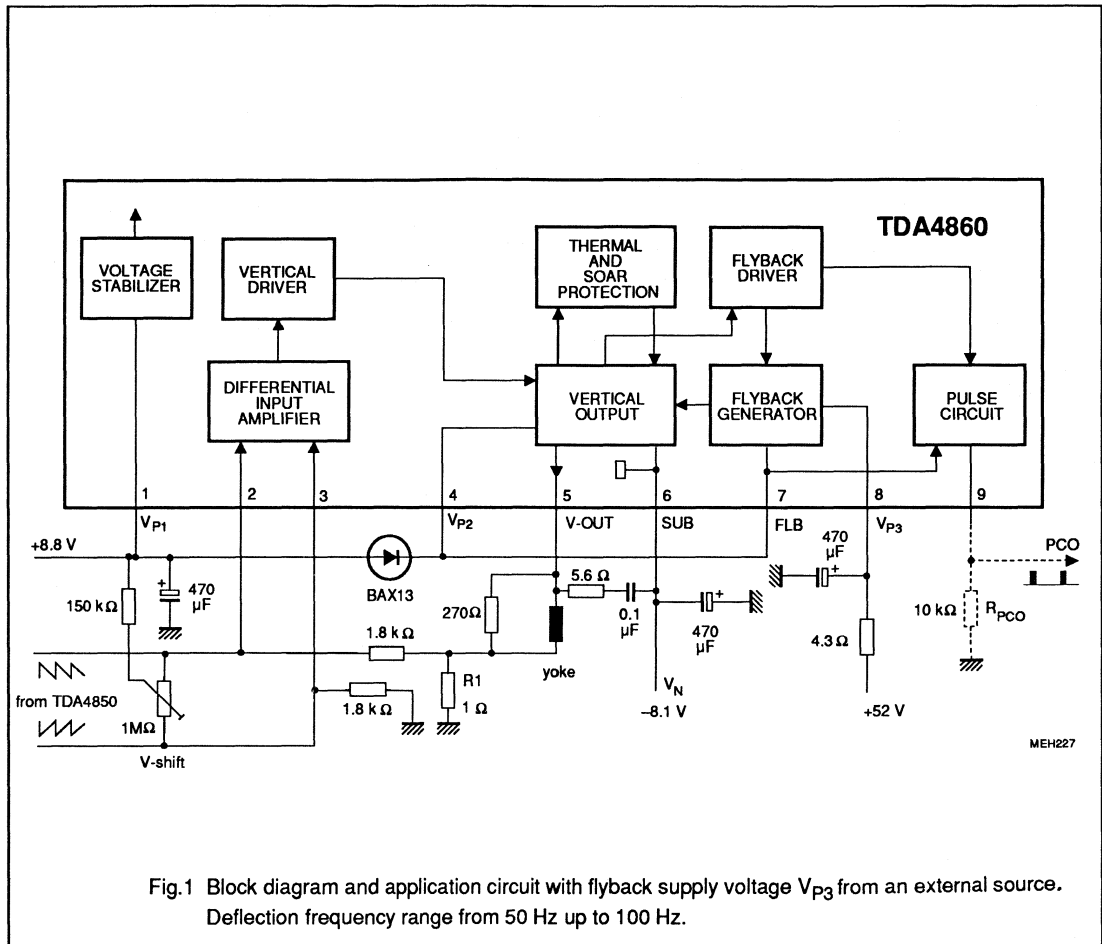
TDA4860

VOLTAGE STABILIZER

VERTICAL DRIVER

DIFFERENTIAL INPUT AMPLIFIER

THERMAL AND SOAR PROTECTION

FLYBACK DRIVER

VERTICAL OUTPUT

FLYBACK GENERATOR

PULSE CIRCUIT

1 $V_{P1}$

2

3

4 $V_{P2}$

5 V-OUT

6 SUB

7 FLB

8 $V_{P3}$

9

+8.8 V

150 kΩ

470 µF

BAX13

270Ω

5.6 Ω

0.1 µF

470 µF

470 µF

PCO

10 kΩ

$R_{PCO}$

1.8 kΩ

yoke

4.3 Ω

from TDA4850

1MΩ

1.8 kΩ

R1 1 Ω

$V_N$

−8.1 V

+52 V

V-shift

MEH227

Fig.1 Block diagram and application circuit with flyback supply voltage $V_{P3}$ from an external source. Deflection frequency range from 50 Hz up to 100 Hz.